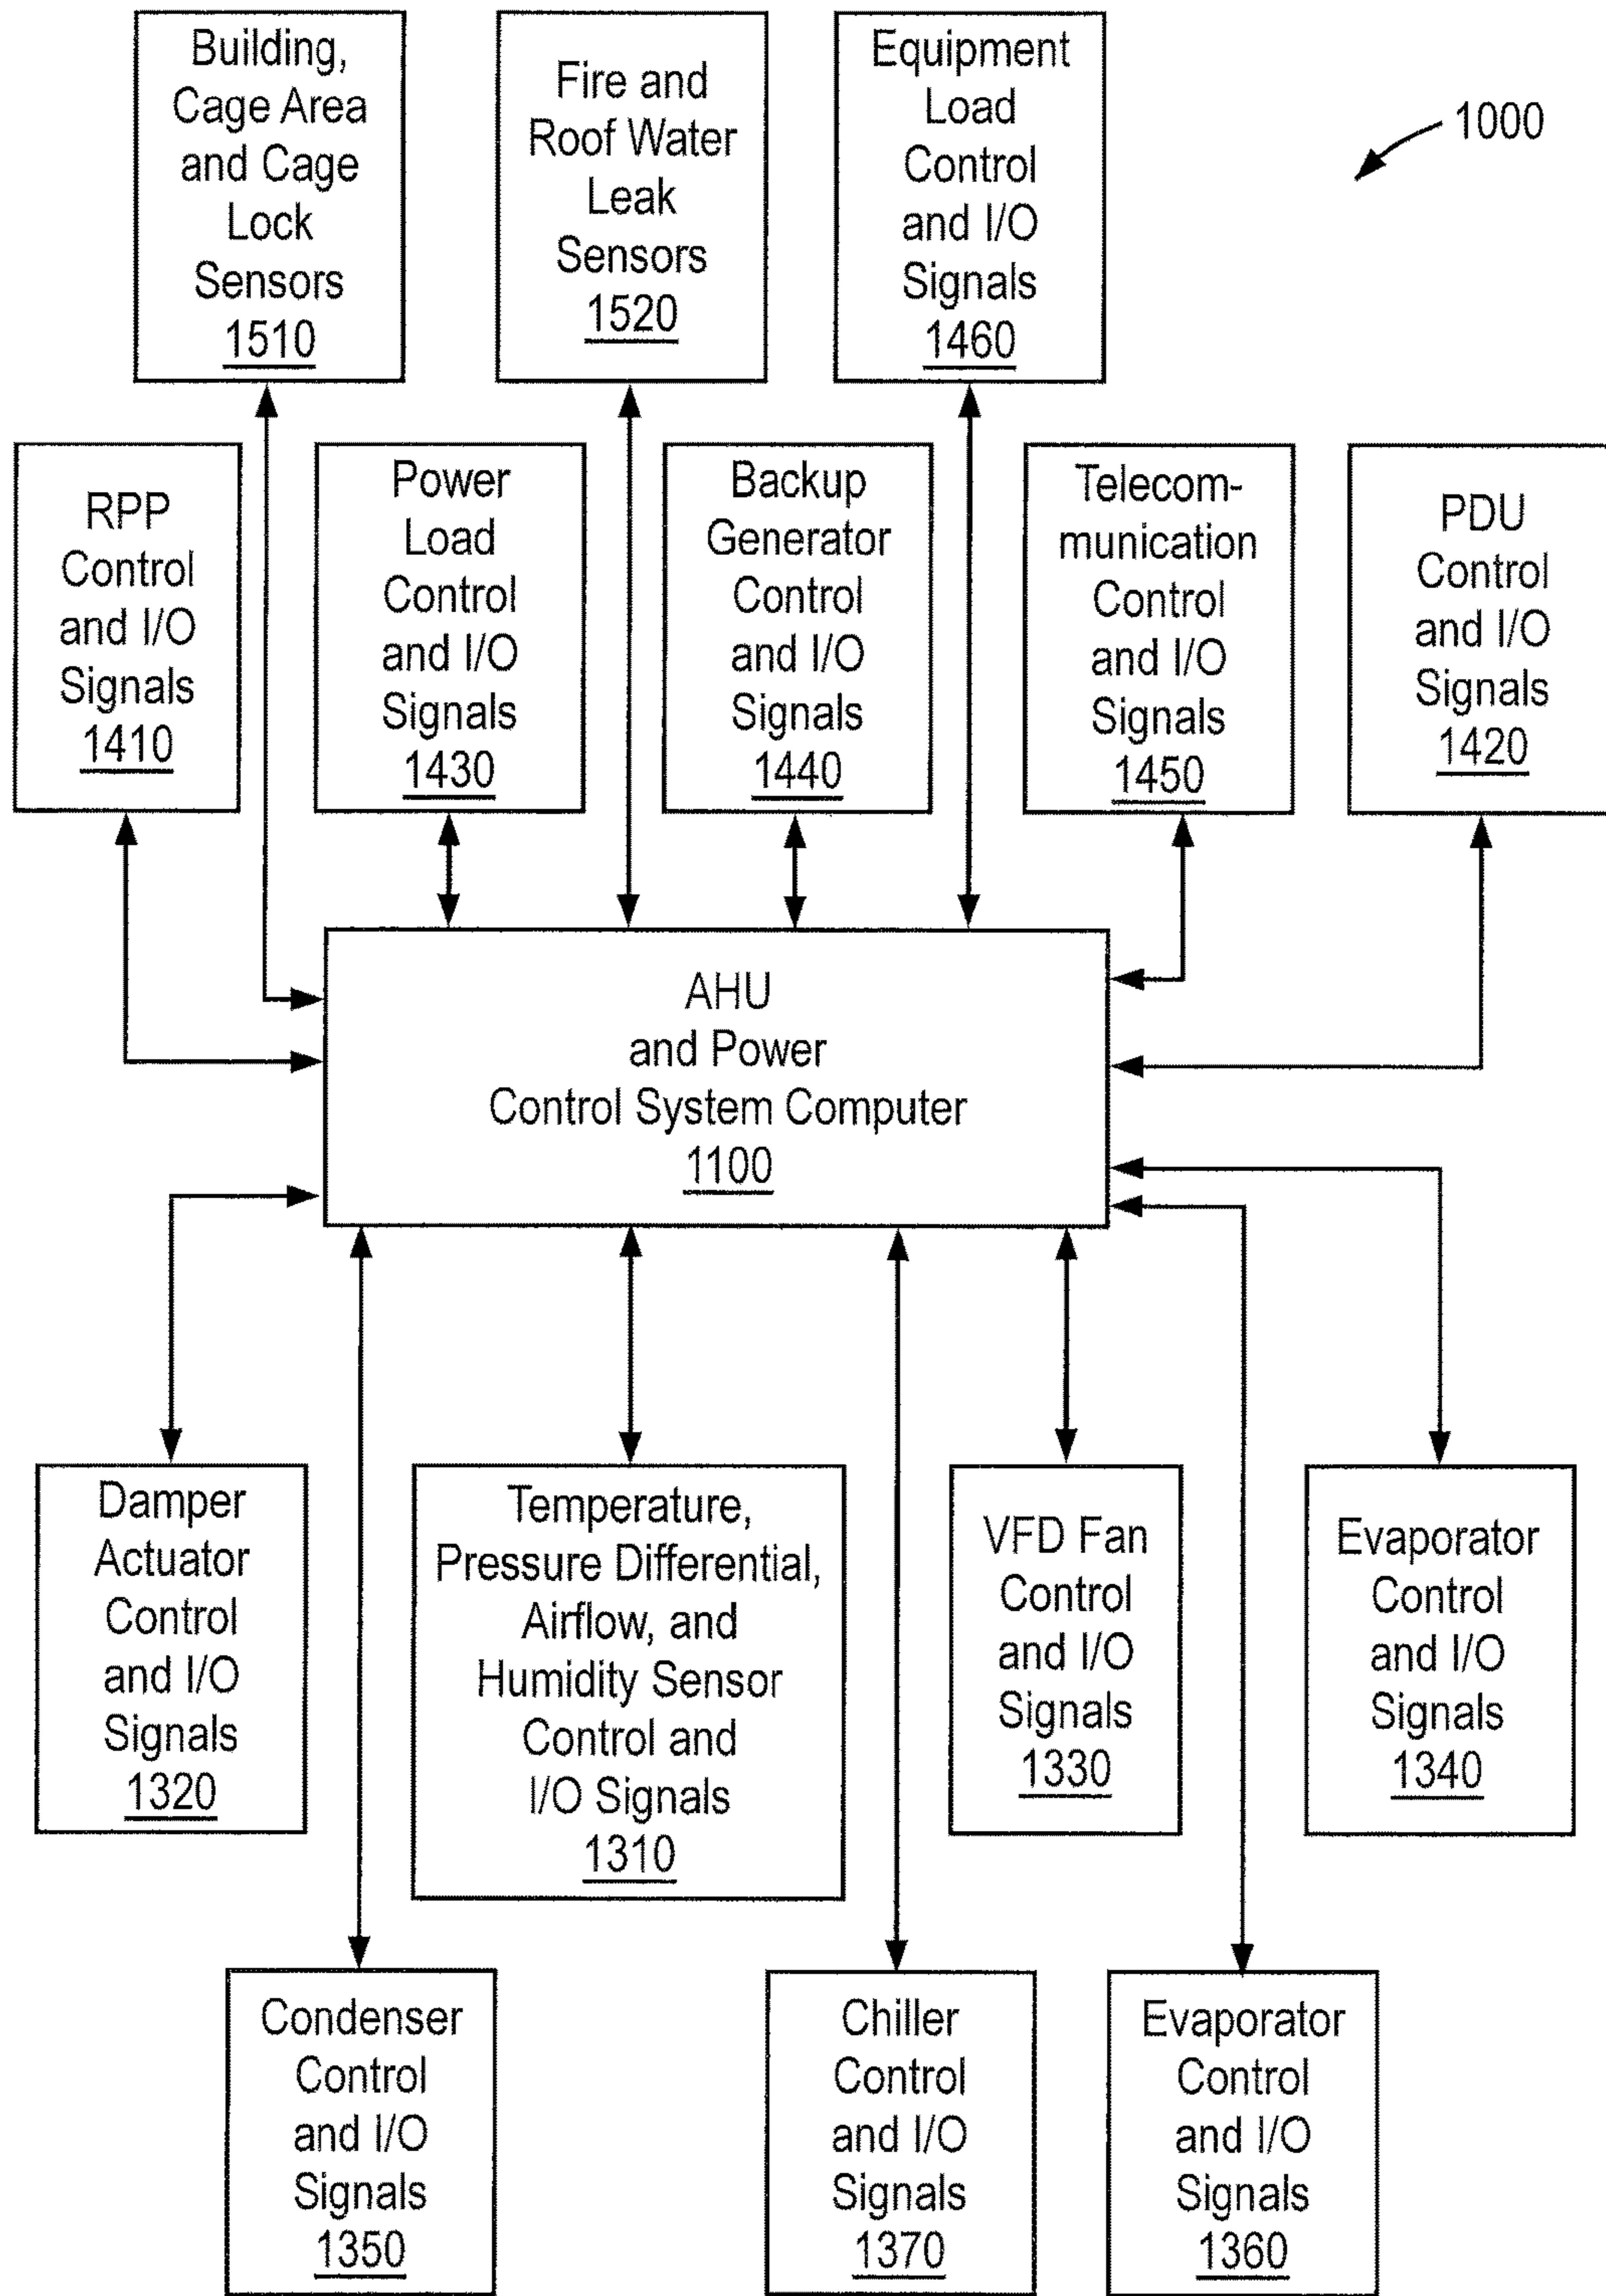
Building, Cage Area and Cage Lock Sensors 1510

Fire and Roof Water Leak Sensors 1520

Equipment Load Control and I/O Signals 1460

1000

RPP Control and I/O Signals 1410

Power Load Control and I/O Signals 1430

Backup Generator Control and I/O Signals 1440

Telecommunication Control and I/O Signals 1450

PDU Control and I/O Signals 1420

AHU and Power Control System Computer 1100

Damper Actuator Control and I/O Signals 1320

Temperature, Pressure Differential, Airflow, and Humidity Sensor Control and I/O Signals 1310

VFD Fan Control and I/O Signals 1330

Evaporator Control and I/O Signals 1340

Condenser Control and I/O Signals 1350

Chiller Control and I/O Signals 1370

Evaporator Control and I/O Signals 1360